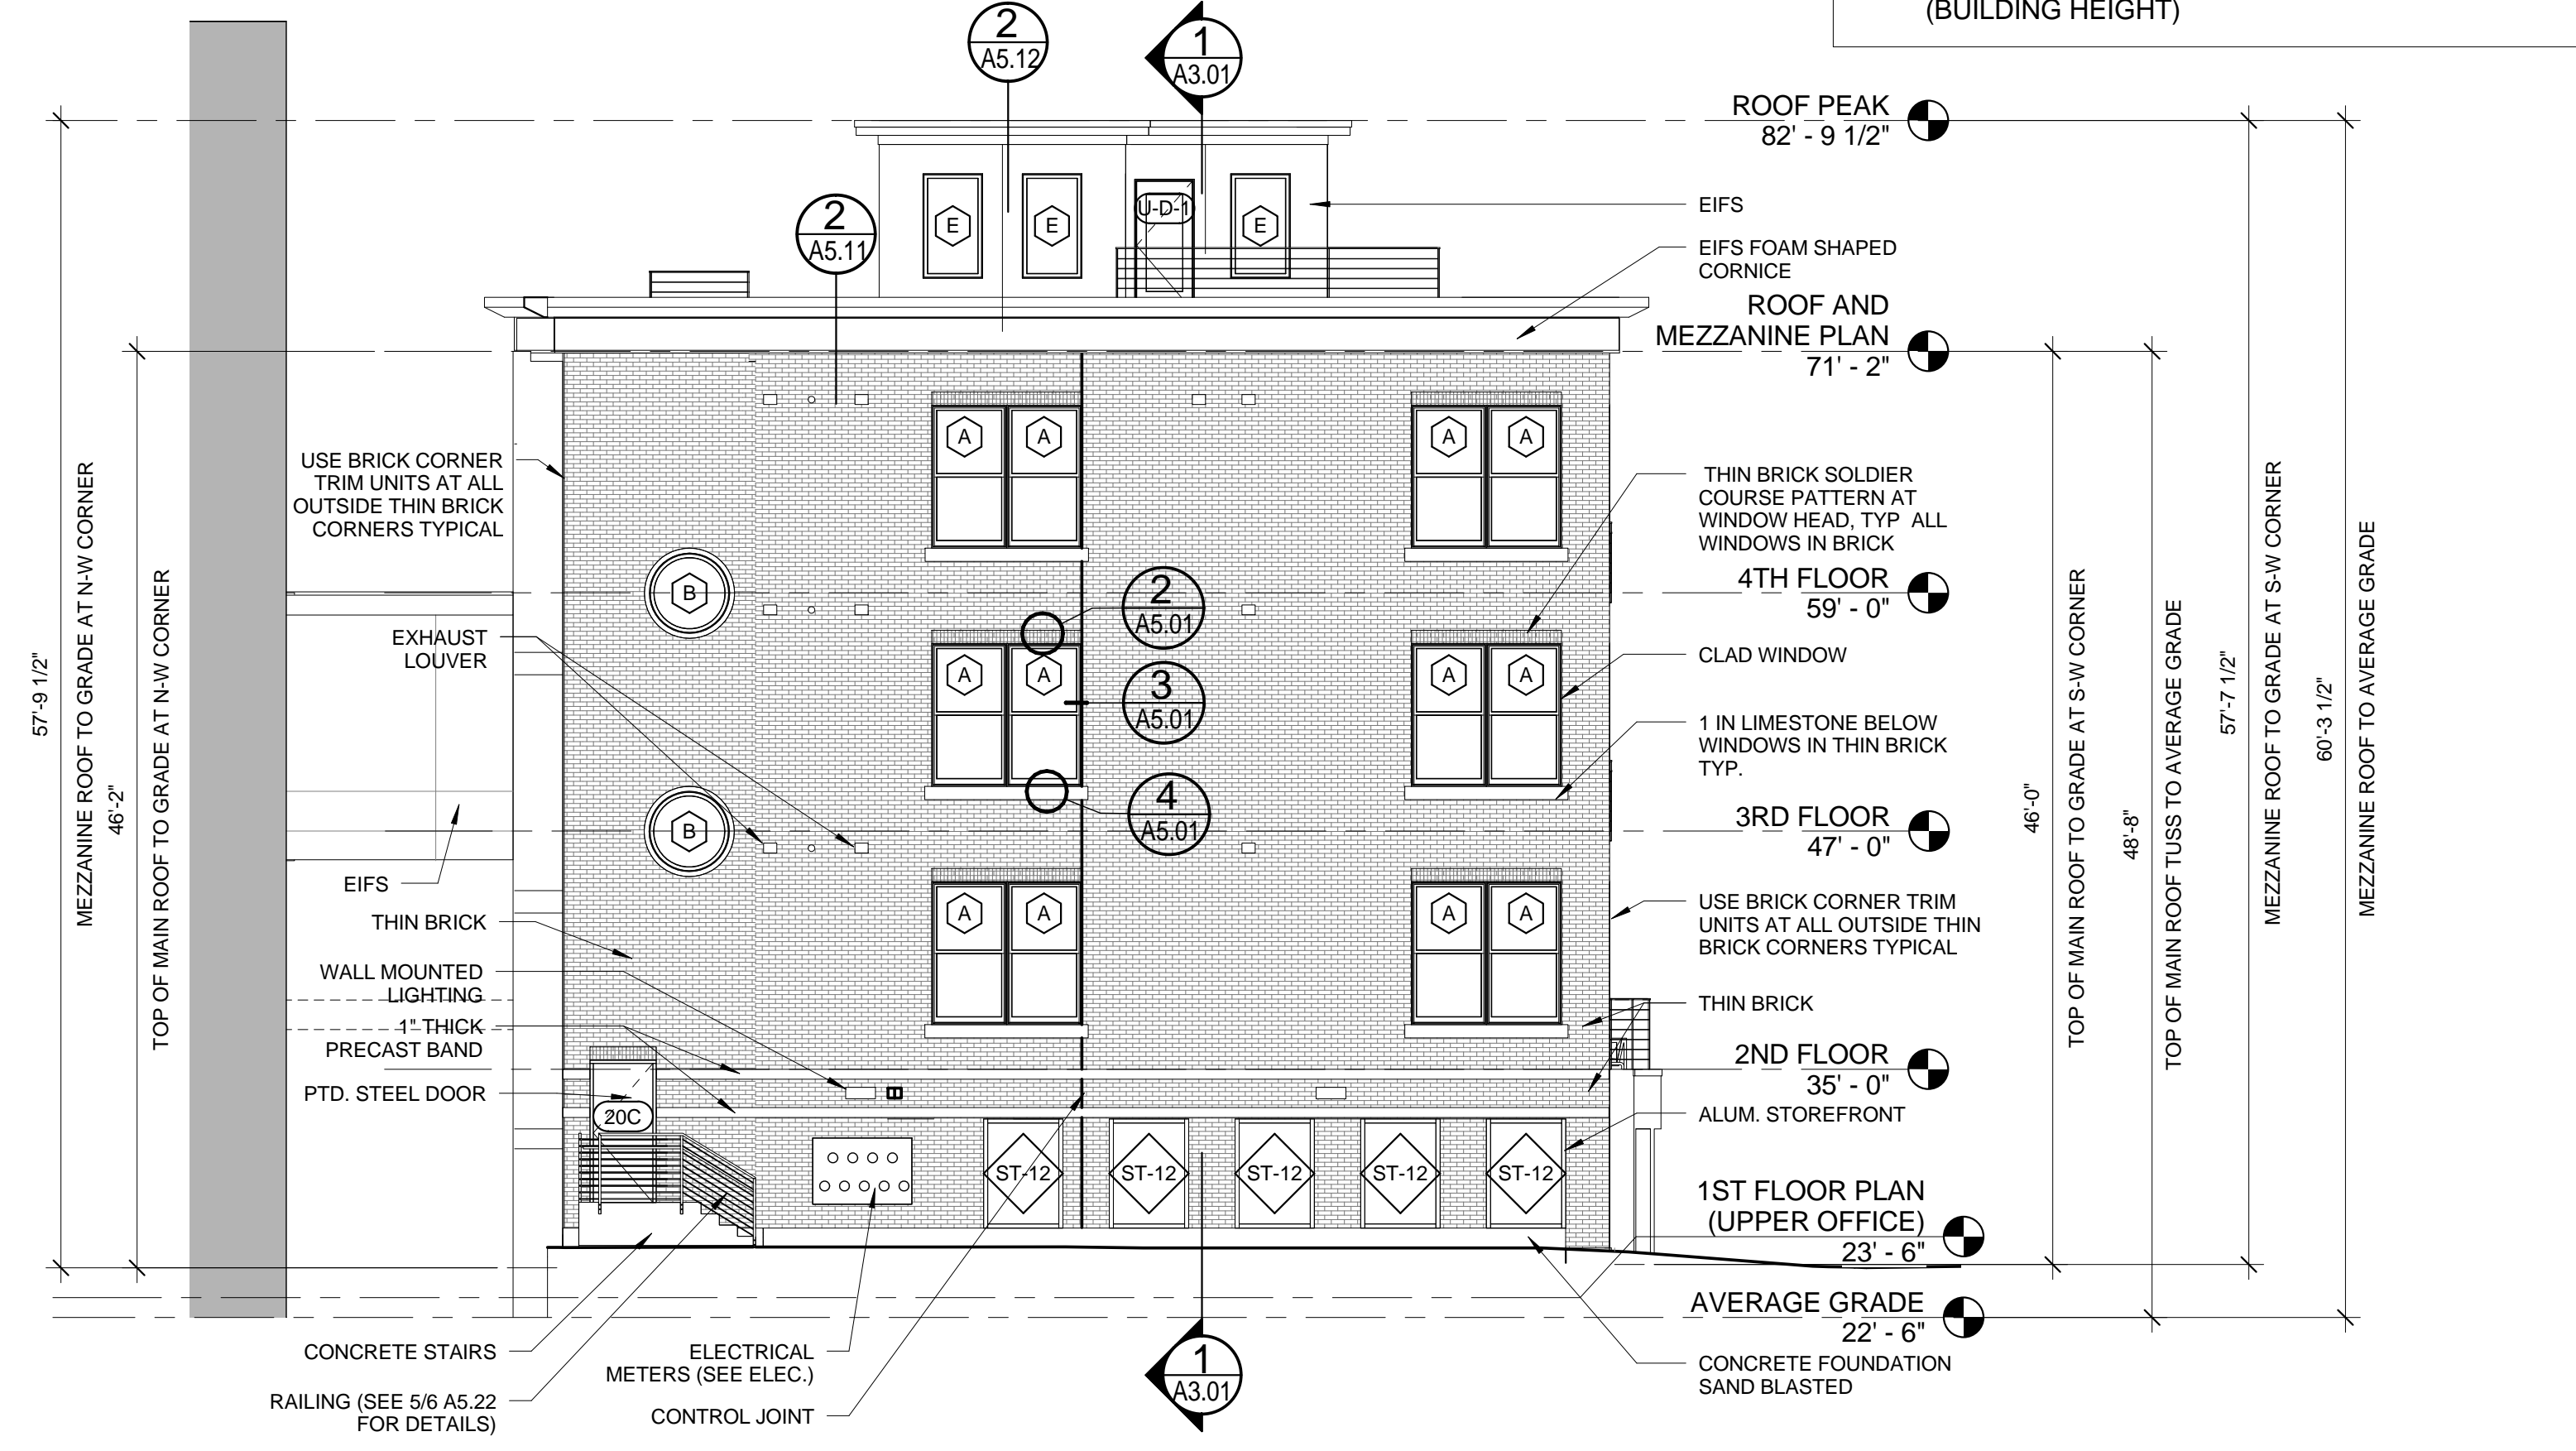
(BUILDING HEIGHT)

2
A5.12

1
A3.01

ROOF PEAK
82' - 9 1/2"

EIFS

EIFS FOAM SHAPED CORNICE

2
A5.11

E

E

U-D-1

E

ROOF AND MEZZANINE PLAN
71' - 2"

A A A A

USE BRICK CORNER TRIM UNITS AT ALL OUTSIDE THIN BRICK CORNERS TYPICAL

THIN BRICK SOLDIER COURSE PATTERN AT WINDOW HEAD, TYP ALL WINDOWS IN BRICK

B

2
A5.01

4TH FLOOR
59' - 0"

EXHAUST LOUVER

A A

3
A5.01

A A

CLAD WINDOW

1 IN LIMESTONE BELOW WINDOWS IN THIN BRICK TYP.

B

4
A5.01

3RD FLOOR
47' - 0"

EIFS

THIN BRICK

A A A A

USE BRICK CORNER TRIM UNITS AT ALL OUTSIDE THIN BRICK CORNERS TYPICAL

WALL MOUNTED LIGHTING

THIN BRICK

1" THICK PRECAST BAND

2ND FLOOR
35' - 0"

PTD. STEEL DOOR

20C

ALUM. STOREFRONT

ST-12 ST-12 ST-12 ST-12 ST-12

1ST FLOOR PLAN (UPPER OFFICE)
23' - 6"

AVERAGE GRADE
22' - 6"

57'-9 1/2"
MEZZANINE ROOF TO GRADE AT N-W CORNER

46'-2"
TOP OF MAIN ROOF TO GRADE AT N-W CORNER

46'-0"
TOP OF MAIN ROOF TO GRADE AT S-W CORNER

48'-8"
TOP OF MAIN ROOF TUSS TO AVERAGE GRADE

57'-7 1/2"
MEZZANINE ROOF TO GRADE AT S-W CORNER

60'-3 1/2"
MEZZANINE ROOF TO AVERAGE GRADE

CONCRETE STAIRS

RAILING (SEE 5/6 A5.22 FOR DETAILS)

ELECTRICAL METERS (SEE ELEC.)

CONTROL JOINT

1
A3.01

CONCRETE FOUNDATION SAND BLASTED